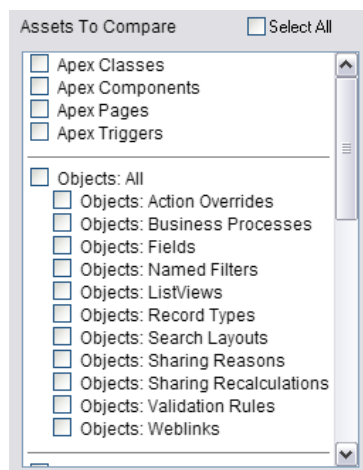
Assets To Compare
Select All

Apex Classes
Apex Components
Apex Pages
Apex Triggers

Objects: All
Objects: Action Overrides
Objects: Business Processes
Objects: Fields
Objects: Named Filters
Objects: ListViews
Objects: Record Types
Objects: Search Layouts
Objects: Sharing Reasons
Objects: Sharing Recalculations
Objects: Validation Rules
Objects: Weblinks